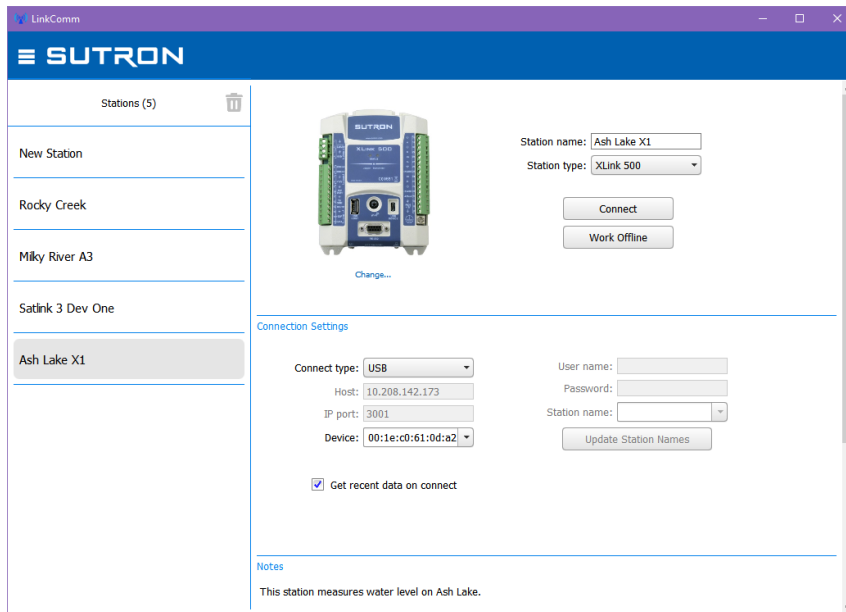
LinkComm

SUTRON

Stations (5)

New Station

Rocky Creek

Milky River A3

Satlink 3 Dev One

Ash Lake X1

SUTRON
XLink 500

Change...

Station name: Ash Lake X1

Station type: XLink 500

Connect

Work Offline

Connection Settings

Connect type: USB

Host: 10.208.142.173

IP port: 3001

Device: 00:1e:c0:61:0d:a2

User name:

Password:

Station name:

Update Station Names

Get recent data on connect

Notes

This station measures water level on Ash Lake.